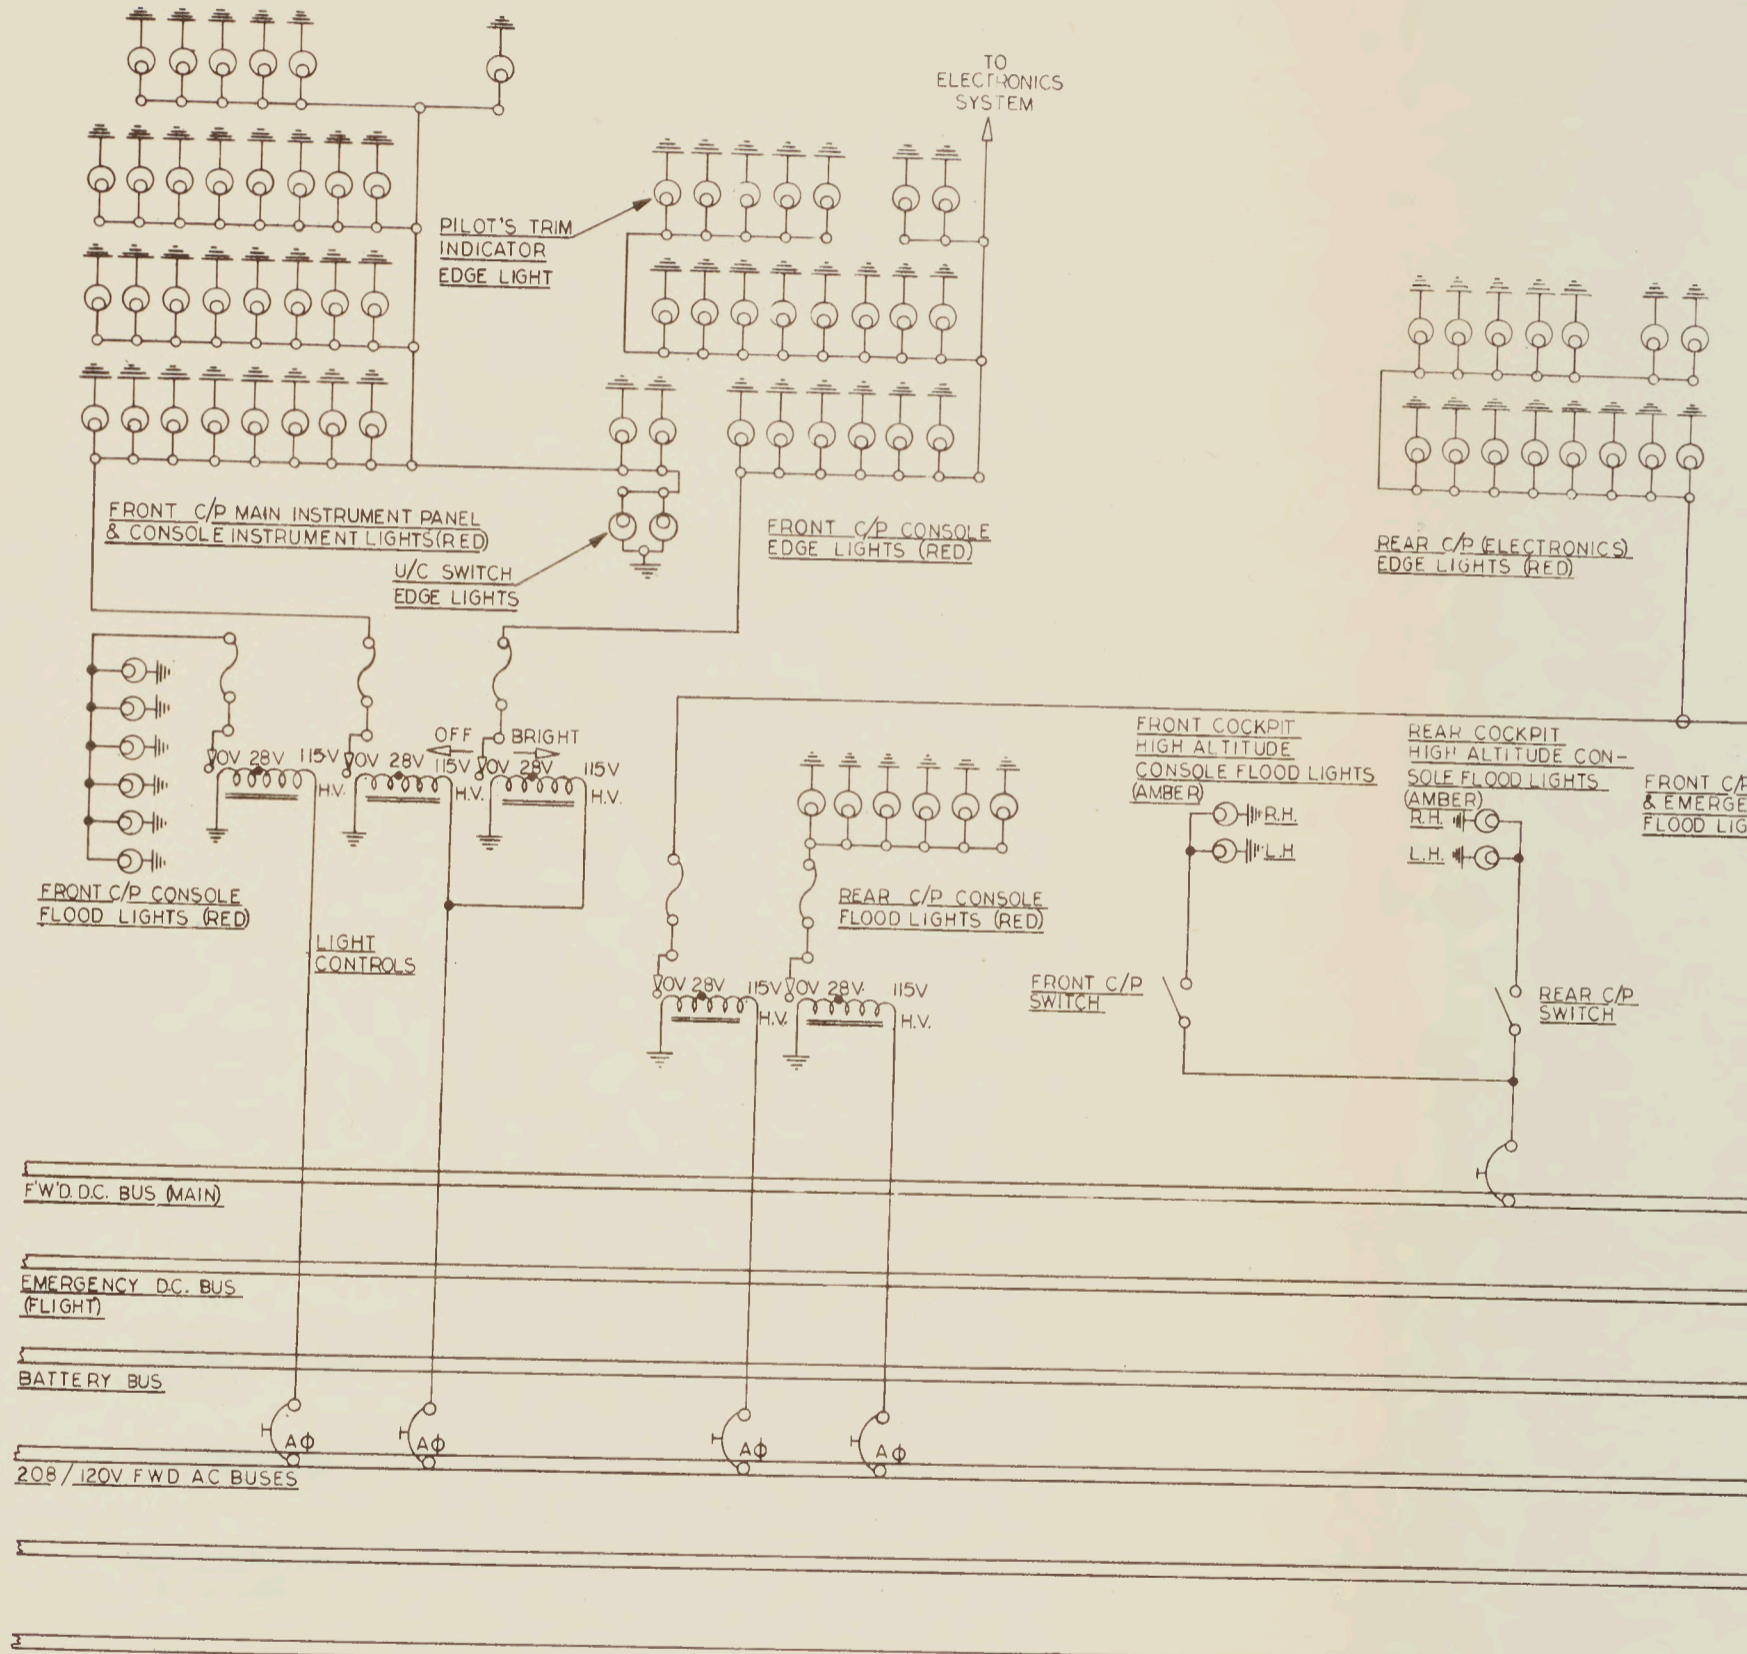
TO ELECTRONICS SYSTEM

PILOT'S TRIM INDICATOR EDGE LIGHT

FRONT C/P MAIN INSTRUMENT PANEL & CONSOLE INSTRUMENT LIGHTS(RED)

U/C SWITCH EDGE LIGHTS

FRONT C/P CONSOLE EDGE LIGHTS (RED)

REAR C/P (ELECTRONICS) EDGE LIGHTS (RED)

0V 28V 115V H.V.

0V 28V 115V H.V.

OFF BRIGHT

0V 28V 115V H.V.

FRONT C/P CONSOLE FLOOD LIGHTS (RED)

LIGHT CONTROLS

REAR C/P CONSOLE FLOOD LIGHTS (RED)

0V 28V 115V H.V.

0V 28V 115V H.V.

FRONT COCKPIT HIGH ALTITUDE CONSOLE FLOOD LIGHTS (AMBER)

R.H.

L.H

REAR COCKPIT HIGH ALTITUDE CONSOLE FLOOD LIGHTS (AMBER)

R.H.

L.H.

FRONT C/P & EMERGE FLOOD LIG

FRONT C/P SWITCH

REAR C/P SWITCH

F'W'D. D.C. BUS (MAIN)

EMERGENCY D.C. BUS (FLIGHT)

BATTERY BUS

AΦ

AΦ

AΦ

AΦ

208/120V FWD AC BUSES